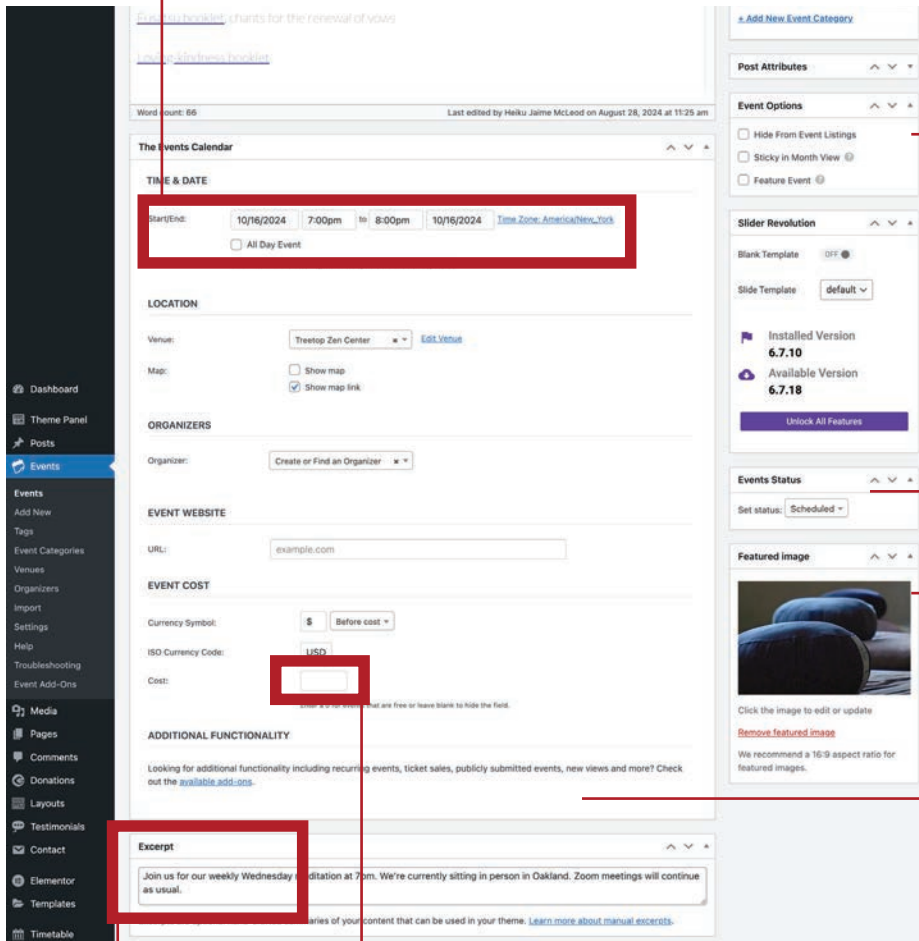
Fu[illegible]u booklet: chants for the renewal of vows

Lo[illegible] kindness booklet

Word count: 66

Last edited by Heiku Jaime McLeod on August 28, 2024 at 11:25 am

The Events Calendar

TIME & DATE

Start/End: 10/16/2024 7:00pm to 8:00pm 10/16/2024 Time Zone: America/New_York

All Day Event

LOCATION

Venue: Treetop Zen Center Edit Venue

Map: Show map

Show map link

ORGANIZERS

Organizer: Create or Find an Organizer

EVENT WEBSITE

URL: example.com

EVENT COST

Currency Symbol: $ Before cost

ISO Currency Code: USD

Cost:

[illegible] that are free or leave blank to hide the field.

ADDITIONAL FUNCTIONALITY

Looking for additional functionality including recurring events, ticket sales, publicly submitted events, new views and more? Check out the available add-ons.

Excerpt

Join us for our weekly Wednesday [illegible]ditation at 7pm. We're currently sitting in person in Oakland. Zoom meetings will continue as usual.

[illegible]aries of your content that can be used in your theme. Learn more about manual excerpts.

+ Add New Event Category

Post Attributes

Event Options

Hide From Event Listings

Sticky in Month View

Feature Event

Slider Revolution

Blank Template OFF

Slide Template default

Installed Version
6.7.10

Available Version
6.7.18

Unlock All Features

Events Status

Set status: Scheduled

Featured image

Click the image to edit or update

Remove featured image

We recommend a 16:9 aspect ratio for featured images.

Dashboard
Theme Panel
Posts
Events
Events
Add New
Tags
Event Categories
Venues
Organizers
Import
Settings
Help
Troubleshooting
Event Add-Ons
Media
Pages
Comments
Donations
Layouts
Testimonials
Contact
Elementor
Templates
Timetable